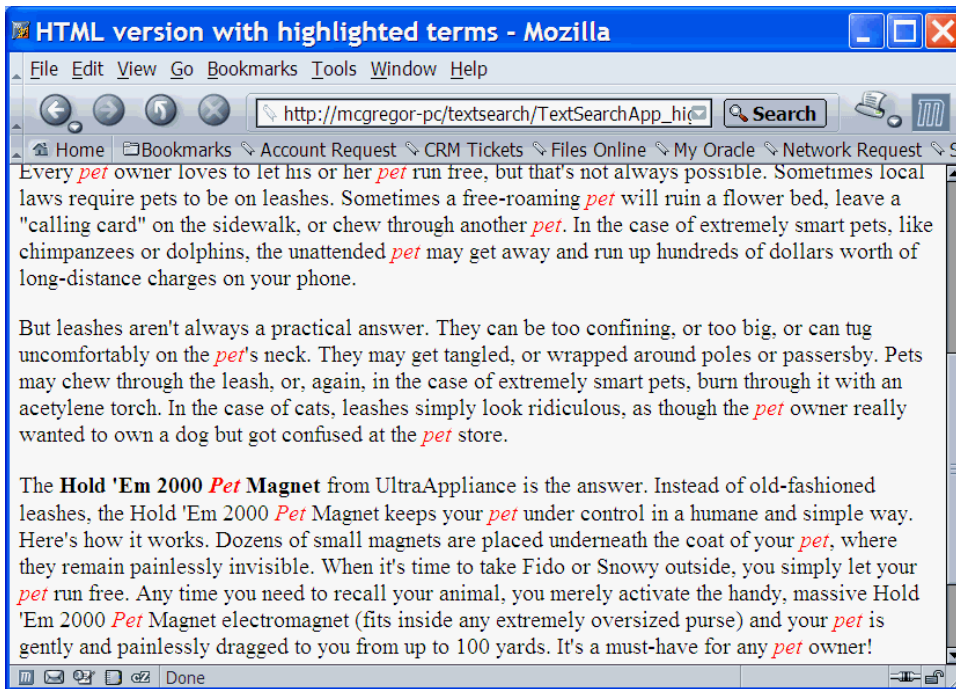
HTML version with highlighted terms - Mozilla

File Edit View Go Bookmarks Tools Window Help

http://mcgregor-pc/textsearch/TextSearchApp_hi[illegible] Search

Home Bookmarks Account Request CRM Tickets Files Online My Oracle Network Request

Every pet owner loves to let his or her pet run free, but that's not always possible. Sometimes local laws require pets to be on leashes. Sometimes a free-roaming pet will ruin a flower bed, leave a "calling card" on the sidewalk, or chew through another pet. In the case of extremely smart pets, like chimpanzees or dolphins, the unattended pet may get away and run up hundreds of dollars worth of long-distance charges on your phone.

But leashes aren't always a practical answer. They can be too confining, or too big, or can tug uncomfortably on the pet's neck. They may get tangled, or wrapped around poles or passersby. Pets may chew through the leash, or, again, in the case of extremely smart pets, burn through it with an acetylene torch. In the case of cats, leashes simply look ridiculous, as though the pet owner really wanted to own a dog but got confused at the pet store.

The Hold 'Em 2000 Pet Magnet from UltraAppliance is the answer. Instead of old-fashioned leashes, the Hold 'Em 2000 Pet Magnet keeps your pet under control in a humane and simple way. Here's how it works. Dozens of small magnets are placed underneath the coat of your pet, where they remain painlessly invisible. When it's time to take Fido or Snowy outside, you simply let your pet run free. Any time you need to recall your animal, you merely activate the handy, massive Hold 'Em 2000 Pet Magnet electromagnet (fits inside any extremely oversized purse) and your pet is gently and painlessly dragged to you from up to 100 yards. It's a must-have for any pet owner!

Done